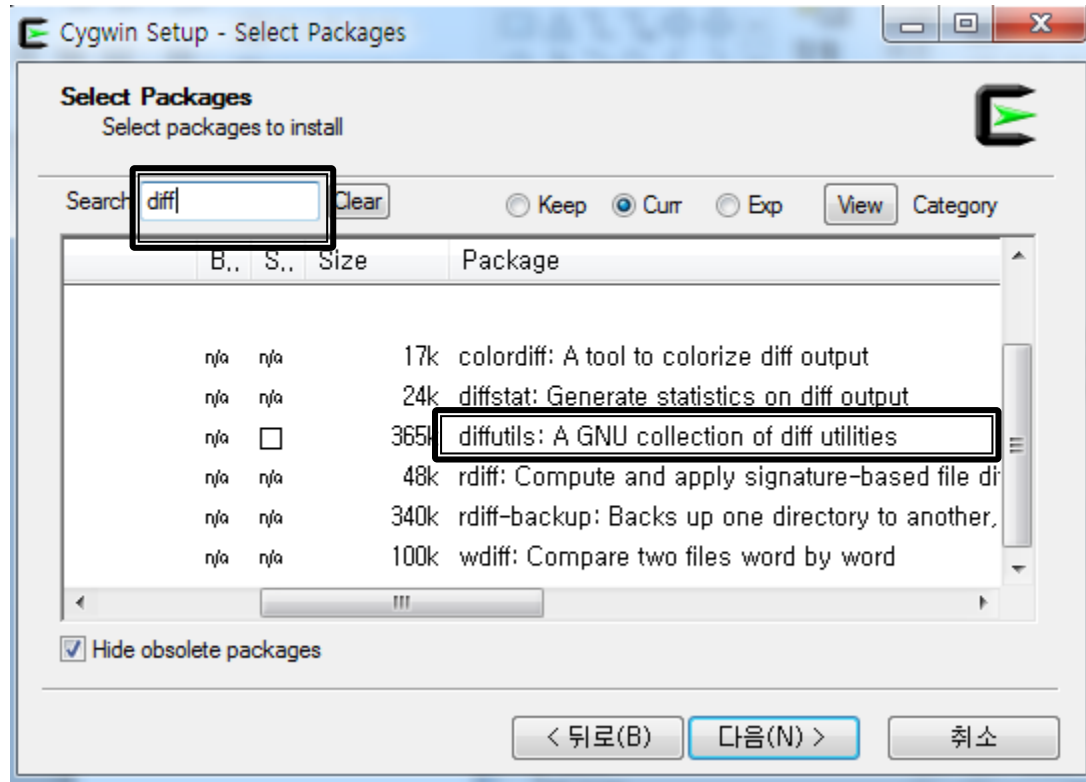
Cygwin Setup - Select Packages

Select Packages
Select packages to install

Search diff Clear Keep Curr Exp View Category

| B.. | S.. | Size | Package |
|---|---|---|---|
| n/a | n/a | 17k | colordiff: A tool to colorize diff output |
| n/a | n/a | 24k | diffstat: Generate statistics on diff output |
| n/a | | 365k | diffutils: A GNU collection of diff utilities |
| n/a | n/a | 48k | rdiff: Compute and apply signature-based file di |
| n/a | n/a | 340k | rdiff-backup: Backs up one directory to another, |
| n/a | n/a | 100k | wdiff: Compare two files word by word |

Hide obsolete packages

< 뒤로(B) 다음(N) > 취소